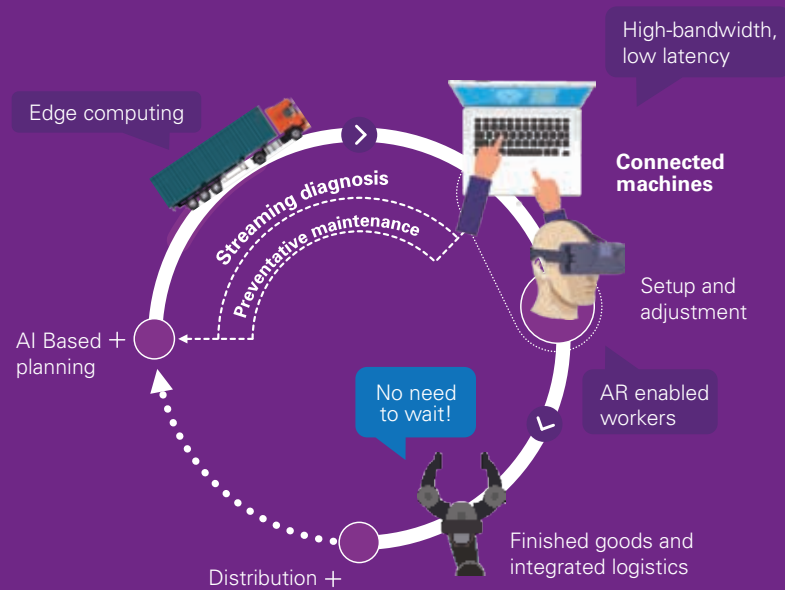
High-bandwidth, low latency

Edge computing

Connected machines

Streaming diagnosis

Preventative maintenance

Setup and adjustment

AI Based + planning

No need to wait!

AR enabled workers

Finished goods and integrated logistics

Distribution +